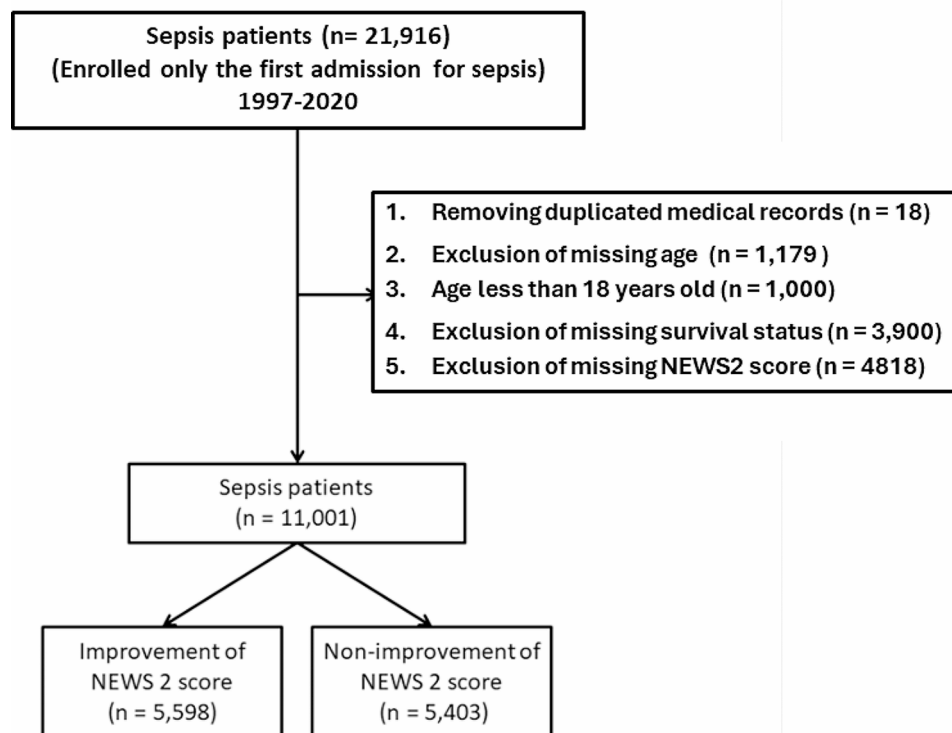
Sepsis patients (n= 21,916)
(Enrolled only the first admission for sepsis)
1997-2020

1. Removing duplicated medical records (n = 18)
2. Exclusion of missing age (n = 1,179)
3. Age less than 18 years old (n = 1,000)
4. Exclusion of missing survival status (n = 3,900)
5. Exclusion of missing NEWS2 score (n = 4818)

Sepsis patients
(n = 11,001)

Improvement of NEWS 2 score
(n = 5,598)

Non-improvement of NEWS 2 score
(n = 5,403)